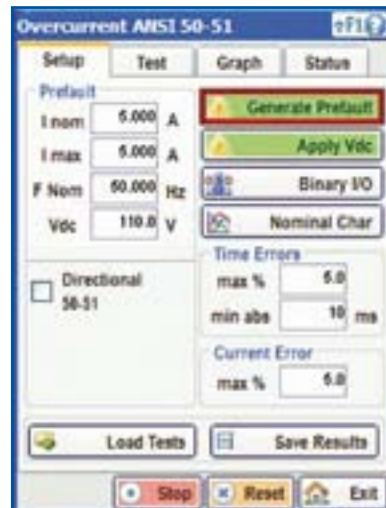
Overcurrent ANSI 50-51

F1

Setup | Test | Graph | Status

Prefault

I nom 5.000 A

I max 5.000 A

F Nom 50.000 Hz

Vdc 110.0 V

Generate Prefault

Apply Vdc

Binary I/O

Nominal Char

Directional 50-51

Time Errors

max % 5.0

min abs 10 ms

Current Error

max % 5.0

Load Tests

Save Results

Stop

Reset

Exit